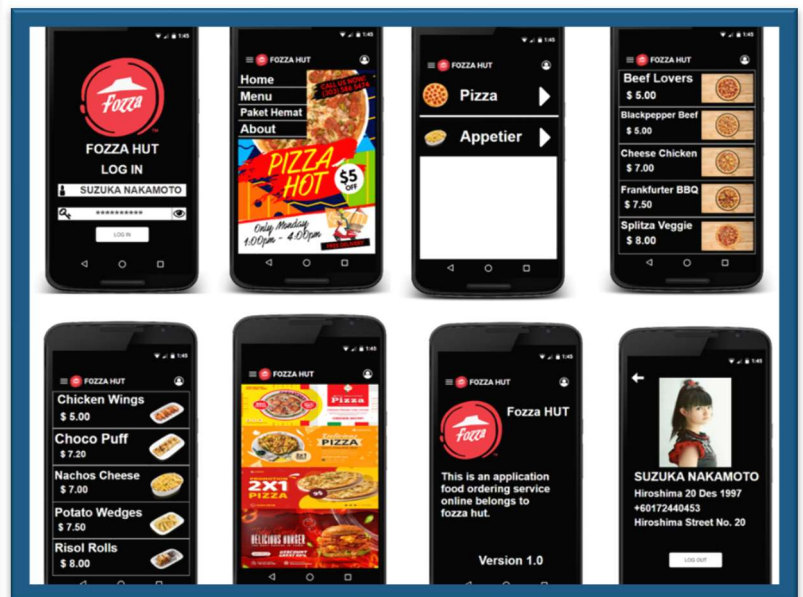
1:45

Fozza

FOZZA HUT

LOG IN

SUZUKA NAKAMOTO

••••••••••

LOG IN

1:45

FOZZA HUT

Home

Menu

Paket Hemat

About

CALL US NOW! (303) 555 0000

PIZZA HOT

$5 OFF

Only Monday 1:00pm - 4:00pm

1:45

FOZZA HUT

Pizza

Appetier

1:45

FOZZA HUT

Beef Lovers

$ 5.00

Blackpepper Beef

$ 5.00

Cheese Chicken

$ 7.00

Frankfurter BBQ

$ 7.50

Splitza Veggie

$ 8.00

1:45

FOZZA HUT

Chicken Wings

$ 5.00

Choco Puff

$ 7.20

Nachos Cheese

$ 7.00

Potato Wedges

$ 7.50

Risol Rolls

$ 8.00

1:45

FOZZA HUT

PIZZA

PIZZA

2X1 PIZZA

DELICIOUS BURGER

1:45

FOZZA HUT

Fozza

Fozza HUT

This is an application food ordering service online belongs to fozza hut.

Version 1.0

1:45

SUZUKA NAKAMOTO

Hiroshima 20 Des 1997

+60172440453

Hiroshima Street No. 20

LOG OUT